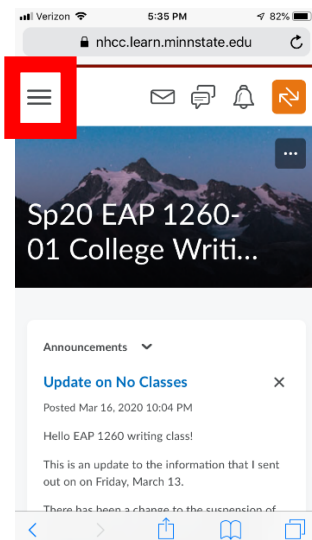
Verizon 5:35 PM 82%

nhcc.learn.minnstate.edu

Sp20 EAP 1260-01 College Writi...

Announcements

Update on No Classes

Posted Mar 16, 2020 10:04 PM

Hello EAP 1260 writing class!

This is an update to the information that I sent out on Friday, March 13.

There has been a change to the suspension of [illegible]